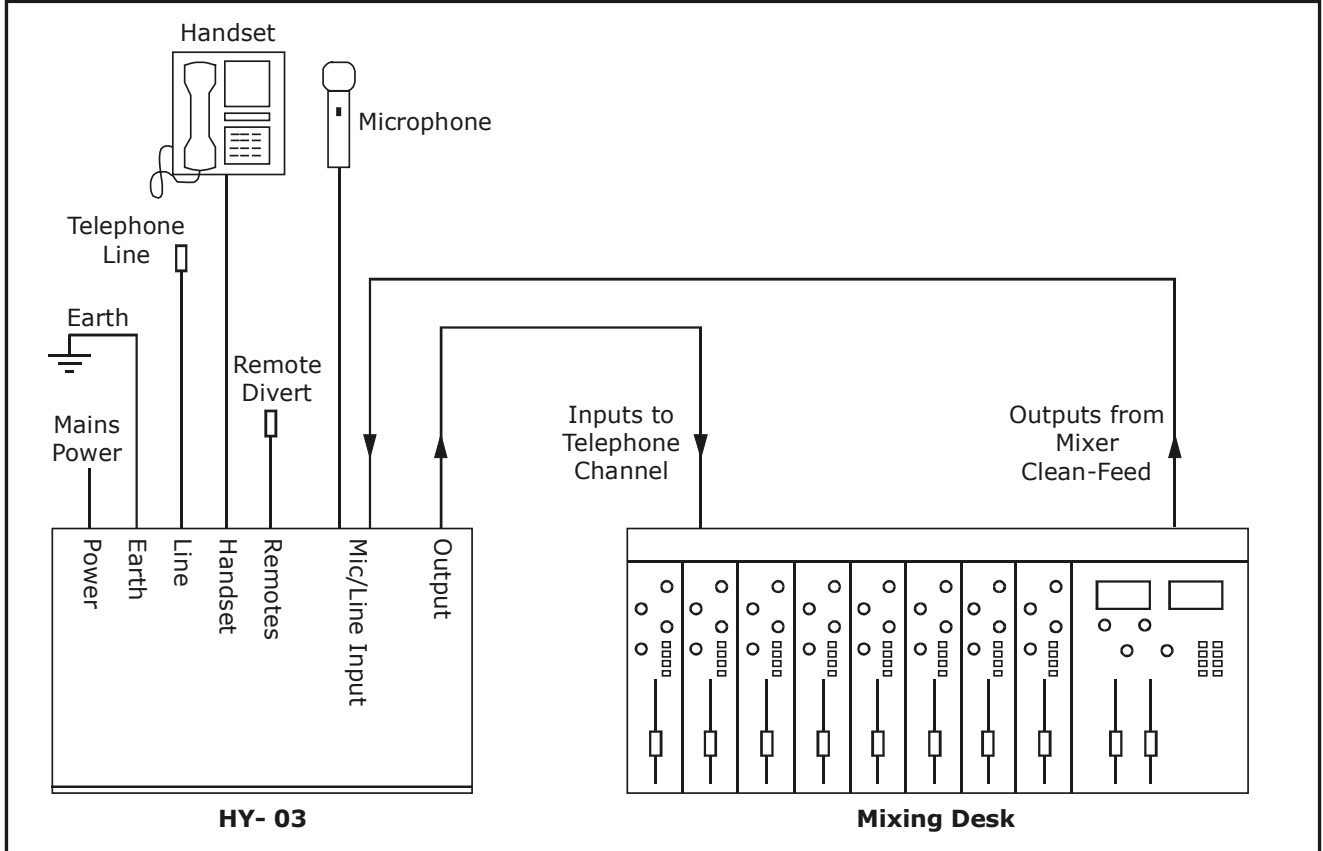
Handset

Microphone

Telephone Line

Earth

Remote Divert

Mains Power

Inputs to Telephone Channel

Outputs from Mixer Clean-Feed

Power

Earth

Line

Handset

Remotes

Mic/Line Input

Output

HY- 03

Mixing Desk